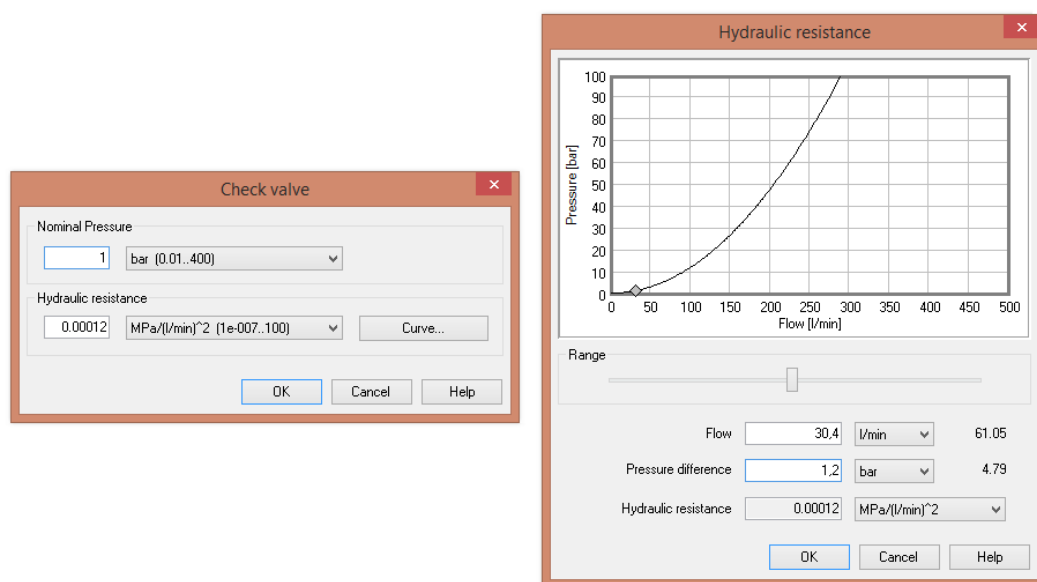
Check valve

Nominal Pressure

1 bar (0.01..400)

Hydraulic resistance

0.00012 MPa/(l/min)^2 (1e-007..100) Curve...

OK Cancel Help

Hydraulic resistance

100
90
80
70
60
50
40
30
20
10
0

Pressure [bar]

0 50 100 150 200 250 300 350 400 450 500

Flow [l/min]

Range

Flow 30,4 l/min 61.05

Pressure difference 1,2 bar 4.79

Hydraulic resistance 0.00012 MPa/(l/min)^2

OK Cancel Help